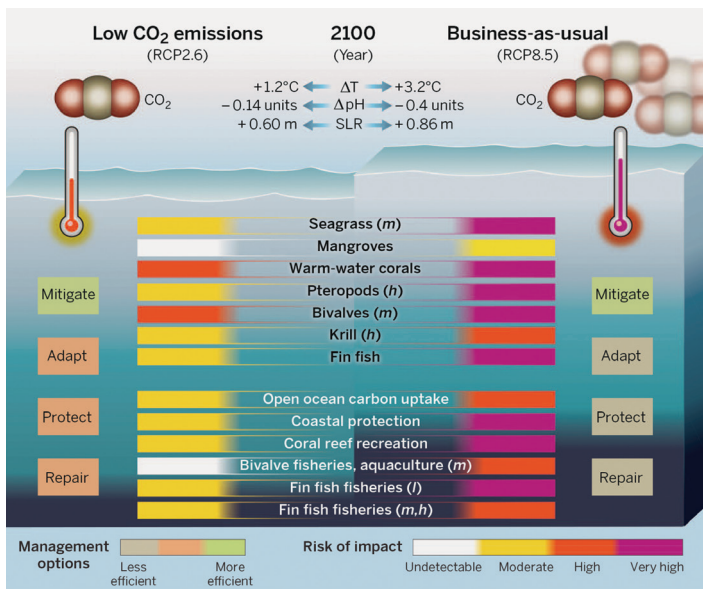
Low $CO_2$ emissions
(RCP2.6)

2100
(Year)

Business-as-usual
(RCP8.5)

$CO_2$

+1.2°C ΔT +3.2°C
− 0.14 units ΔpH − 0.4 units
+ 0.60 m SLR + 0.86 m

$CO_2$

Seagrass (m)
Mangroves
Warm-water corals
Pteropods (h)
Bivalves (m)
Krill (h)
Fin fish

Open ocean carbon uptake
Coastal protection
Coral reef recreation
Bivalve fisheries, aquaculture (m)
Fin fish fisheries (l)
Fin fish fisheries (m,h)

Mitigate
Adapt
Protect
Repair

Mitigate
Adapt
Protect
Repair

Management options
Less efficient
More efficient

Risk of impact
Undetectable
Moderate
High
Very high